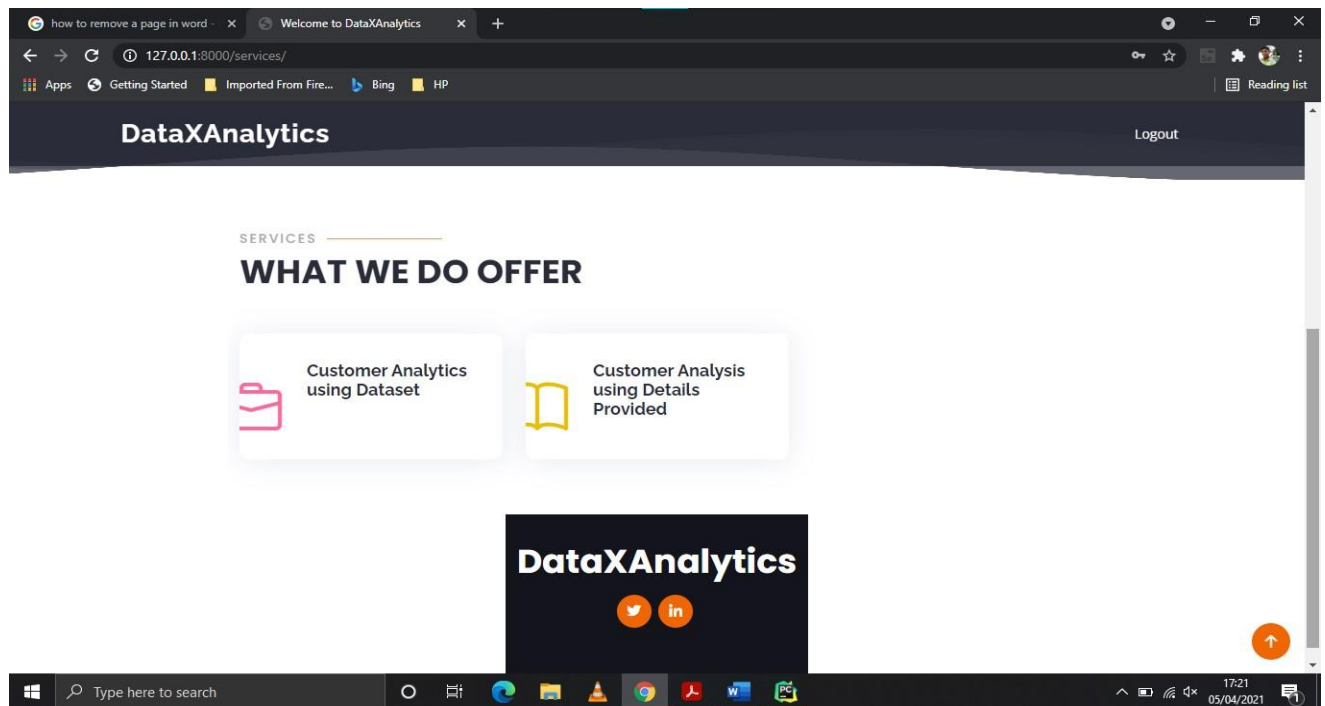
how to remove a page in word - ×
Welcome to DataXAnalytics ×
127.0.0.1:8000/services/
Apps Getting Started Imported From Fire... Bing HP
Reading list

DataXAnalytics
Logout

SERVICES
WHAT WE DO OFFER

Customer Analytics using Dataset

Customer Analysis using Details Provided

DataXAnalytics

Type here to search
17:21
05/04/2021